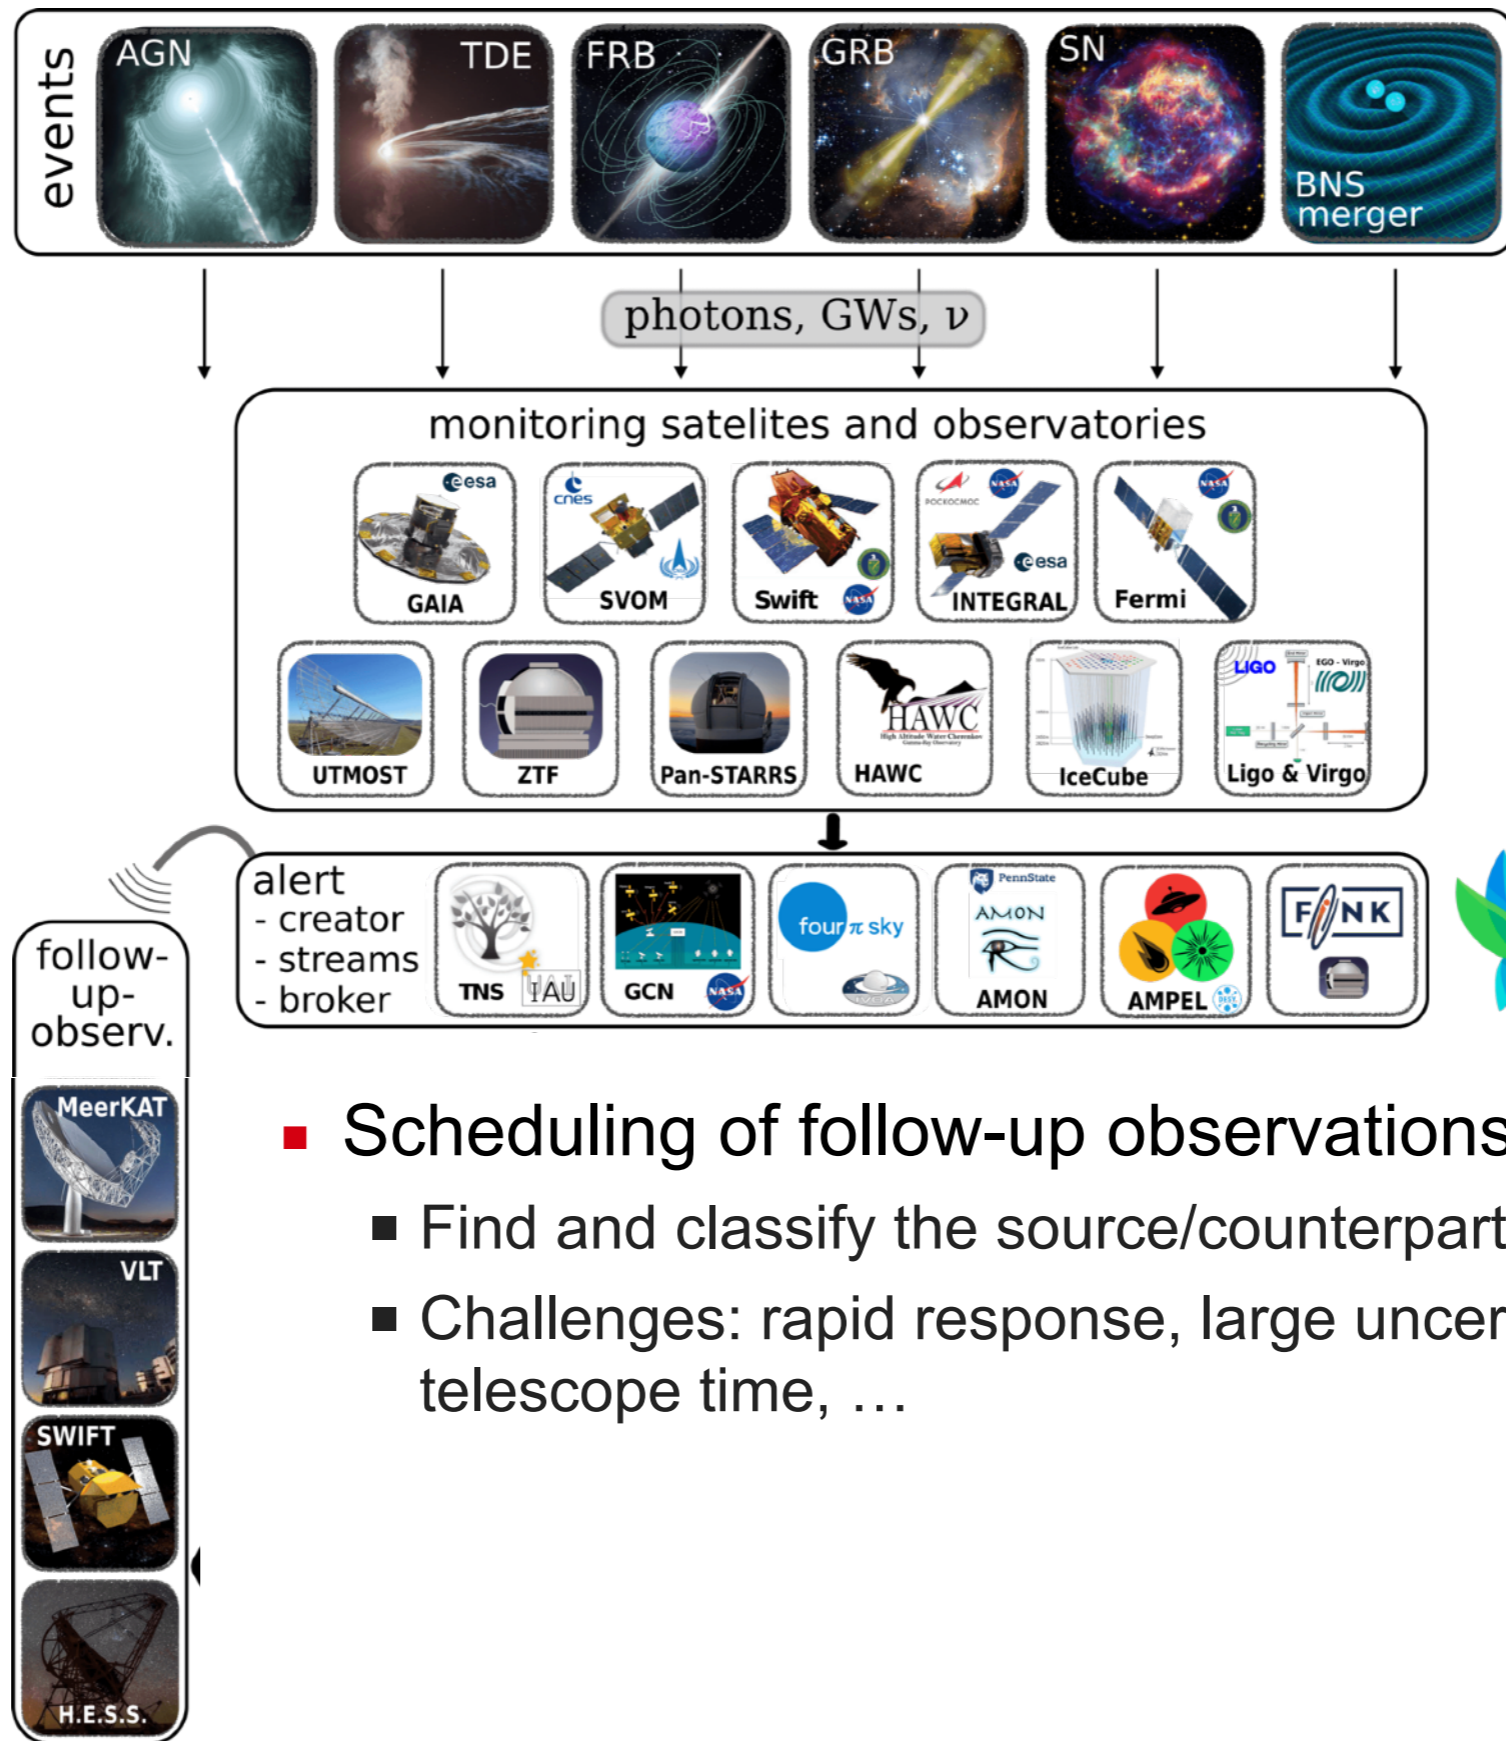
events

AGN

TDE

FRB

GRB

SN

BNS merger

photons, GWs, $\nu$

monitoring satelites and observatories

esa

GAIA

cnes

SVOM

Swift

NASA

РОСКОСМОС

NASA

esa

INTEGRAL

NASA

Fermi

UTMOST

ZTF

Pan-STARRS

HAWC

High Altitude Water Cherenkov Gamma-Ray Observatory

HAWC

IceCube

LIGO

EGO - Virgo

Ligo & Virgo

alert
- creator
- streams
- broker

TNS

IAU

GCN

NASA

four $\pi$ sky

PennState

AMON

AMON

AMPEL

F NK

follow-up-observ.

MeerKAT

VLT

SWIFT

H.E.S.S.

▪ Scheduling of follow-up observations

▪ Find and classify the source/counterpart

▪ Challenges: rapid response, large uncer telescope time, …